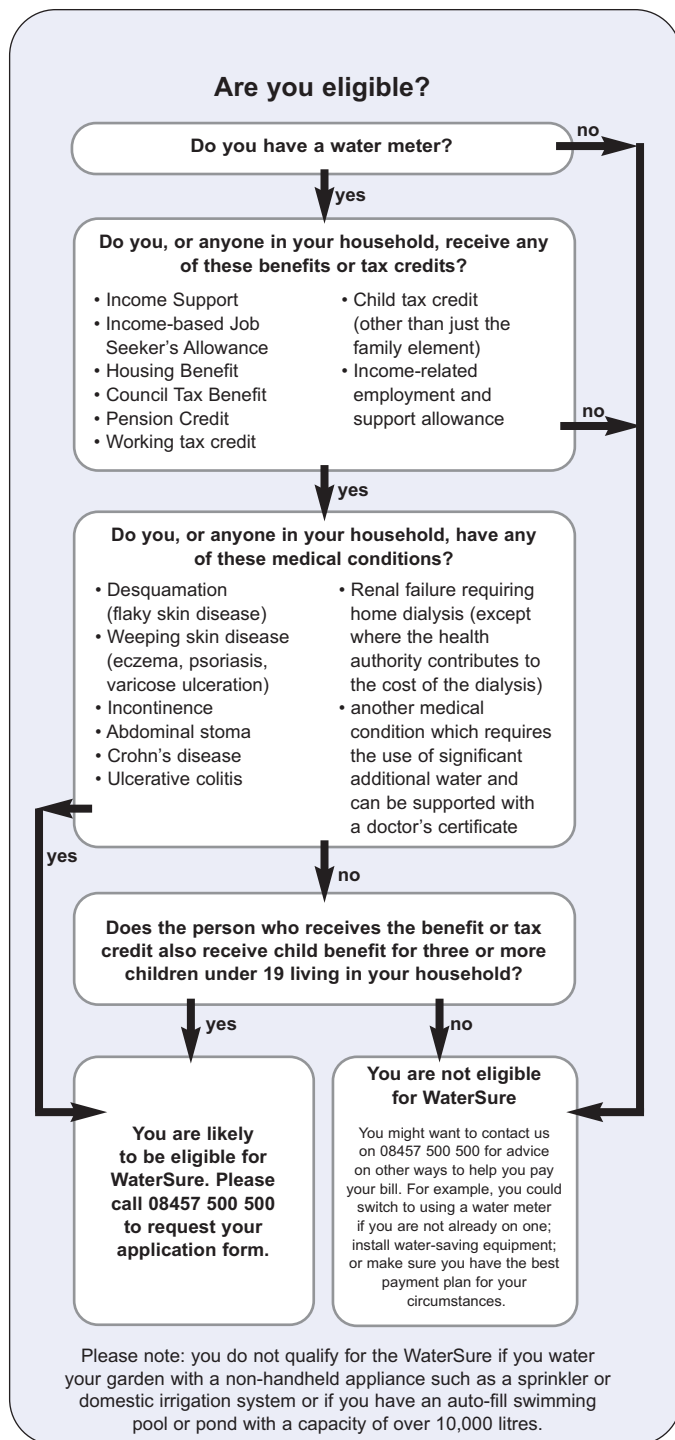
Are you eligible?

Do you have a water meter?

no

yes

Do you, or anyone in your household, receive any of these benefits or tax credits?

• Income Support
• Income-based Job Seeker's Allowance
• Housing Benefit
• Council Tax Benefit
• Pension Credit
• Working tax credit

• Child tax credit (other than just the family element)
• Income-related employment and support allowance

no

yes

Do you, or anyone in your household, have any of these medical conditions?

• Desquamation (flaky skin disease)
• Weeping skin disease (eczema, psoriasis, varicose ulceration)
• Incontinence
• Abdominal stoma
• Crohn's disease
• Ulcerative colitis

• Renal failure requiring home dialysis (except where the health authority contributes to the cost of the dialysis)
• another medical condition which requires the use of significant additional water and can be supported with a doctor's certificate

yes

no

Does the person who receives the benefit or tax credit also receive child benefit for three or more children under 19 living in your household?

yes

no

You are likely to be eligible for WaterSure. Please call 08457 500 500 to request your application form.

You are not eligible for WaterSure

You might want to contact us on 08457 500 500 for advice on other ways to help you pay your bill. For example, you could switch to using a water meter if you are not already on one; install water-saving equipment; or make sure you have the best payment plan for your circumstances.

Please note: you do not qualify for the WaterSure if you water your garden with a non-handheld appliance such as a sprinkler or domestic irrigation system or if you have an auto-fill swimming pool or pond with a capacity of over 10,000 litres.